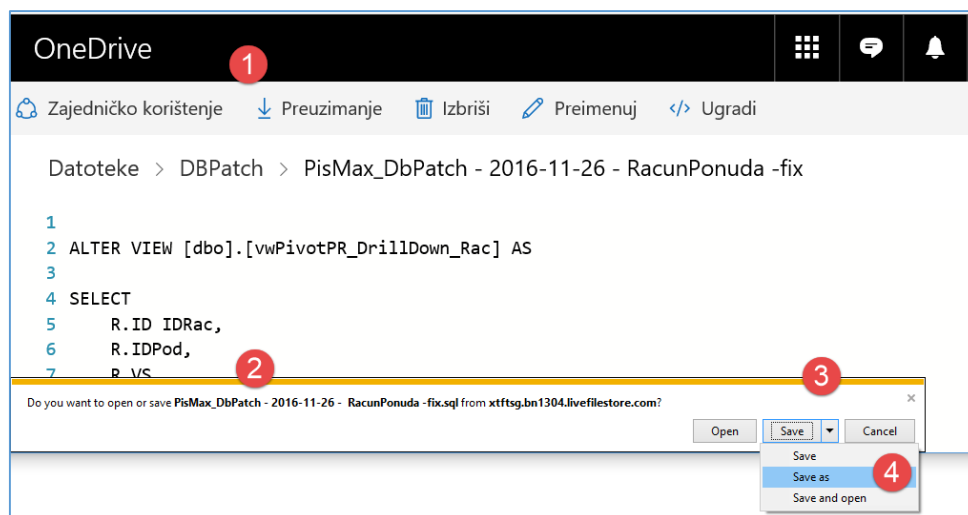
OneDrive

1

Zajedničko korištenje   Preuzimanje   Izbriši   Preimenuj   Ugradi

Datoteke > DBPatch > PisMax_DbPatch - 2016-11-26 - RacunPonuda -fix

1
2 ALTER VIEW [dbo].[vwPivotPR_DrillDown_Rac] AS
3
4 SELECT
5     R.ID IDRac,
6     R.IDPod,
7     R.VS

2

3

Do you want to open or save PisMax_DbPatch - 2016-11-26 - RacunPonuda -fix.sql from xtftsg.bn1304.livefilestore.com?

×

Open   Save   Cancel

Save
Save as
Save and open

4